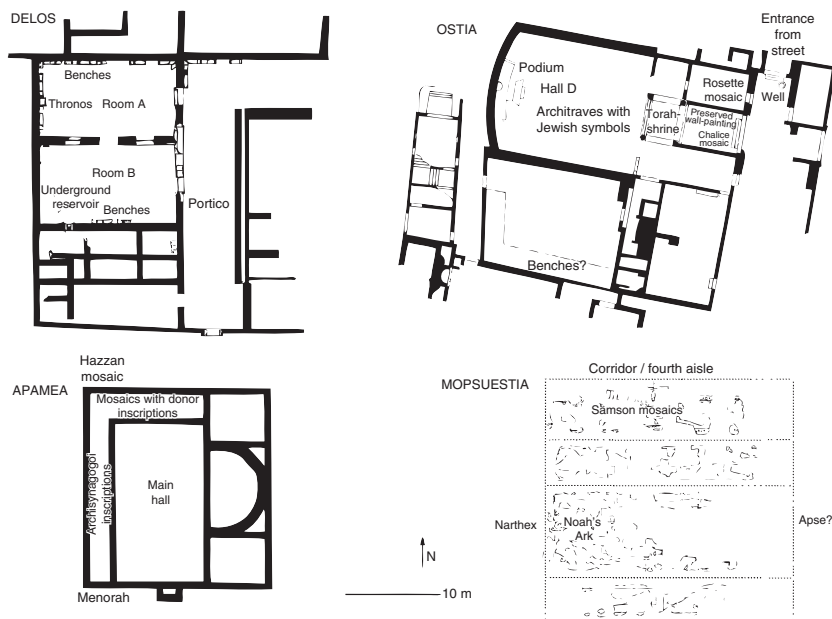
DELOS

Benches

Thronos Room A

Room B

Underground reservoir

Benches

Portico

OSTIA

Podium

Hall D

Architraves with Jewish symbols

Torah-shrine

Rosette mosaic

Preserved wall-painting

Chalice mosaic

Well

Entrance from street

Benches?

Hazzan mosaic

APAMEA

Mosaics with donor inscriptions

Archisynagogoi inscriptions

Main hall

Menorah

MOPSUESTIA

Corridor / fourth aisle

Samson mosaics

Narthex

Noah's Ark

Apse?

N

10 m